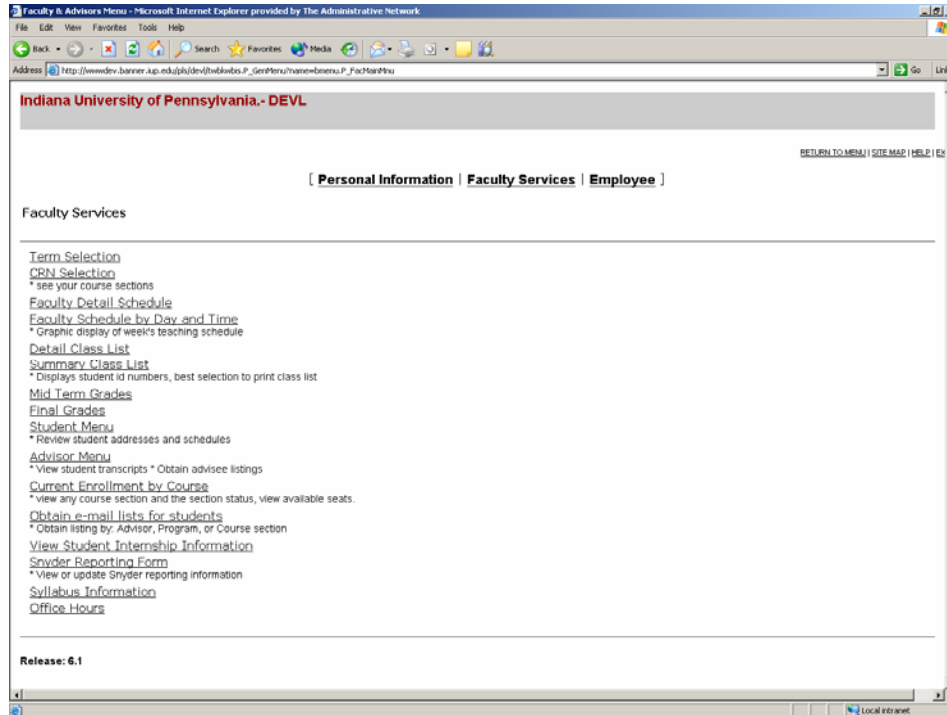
Faculty & Advisors Menu - Microsoft Internet Explorer provided by The Administrative Network

File Edit View Favorites Tools Help

Back Search Favorites Media

Address http://wwwdev.banner.iup.edu/pls/devl/twbkwbis.P_GenMenu?name=bmenu.P_FacMainMnu Go Lin

Indiana University of Pennsylvania.- DEVL

RETURN TO MENU | SITE MAP | HELP | EX

[ Personal Information | Faculty Services | Employee ]

Faculty Services

Term Selection
CRN Selection
* see your course sections
Faculty Detail Schedule
Faculty Schedule by Day and Time
* Graphic display of week's teaching schedule
Detail Class List
Summary Class List
* Displays student id numbers, best selection to print class list
Mid Term Grades
Final Grades
Student Menu
* Review student addresses and schedules
Advisor Menu
* View student transcripts * Obtain advisee listings
Current Enrollment by Course
* view any course section and the section status, view available seats.
Obtain e-mail lists for students
* Obtain listing by: Advisor, Program, or Course section
View Student Internship Information
Snyder Reporting Form
* View or update Snyder reporting information
Syllabus Information
Office Hours

Release: 6.1

Local intranet